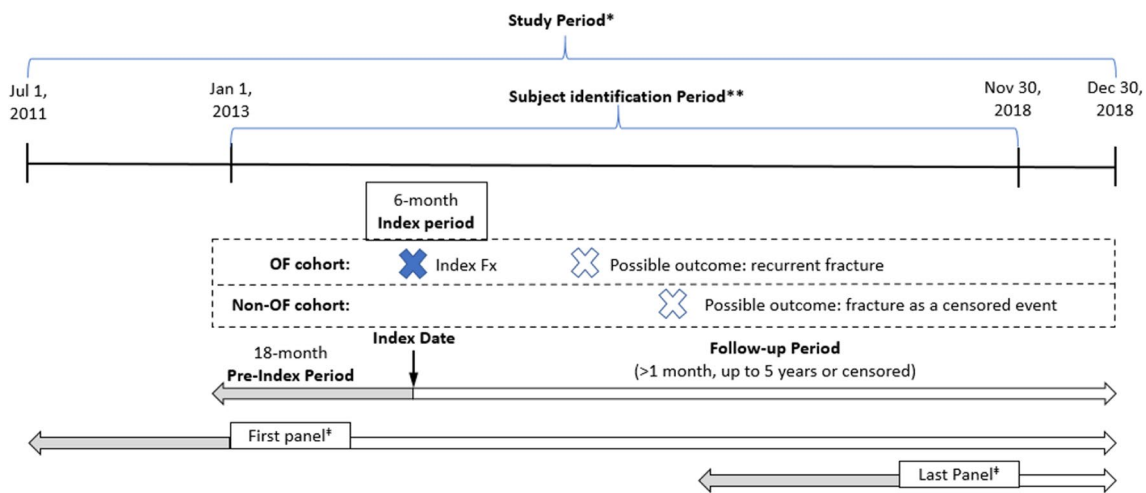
Study Period*

Jul 1, 2011

Jan 1, 2013

Subject identification Period**

Nov 30, 2018

Dec 30, 2018

6-month
Index period

OF cohort: Index Fx Possible outcome: recurrent fracture

Non-OF cohort: Possible outcome: fracture as a censored event

18-month
Pre-Index Period

Index Date

Follow-up Period
(>1 month, up to 5 years or censored)

First panel‡

Last Panel‡